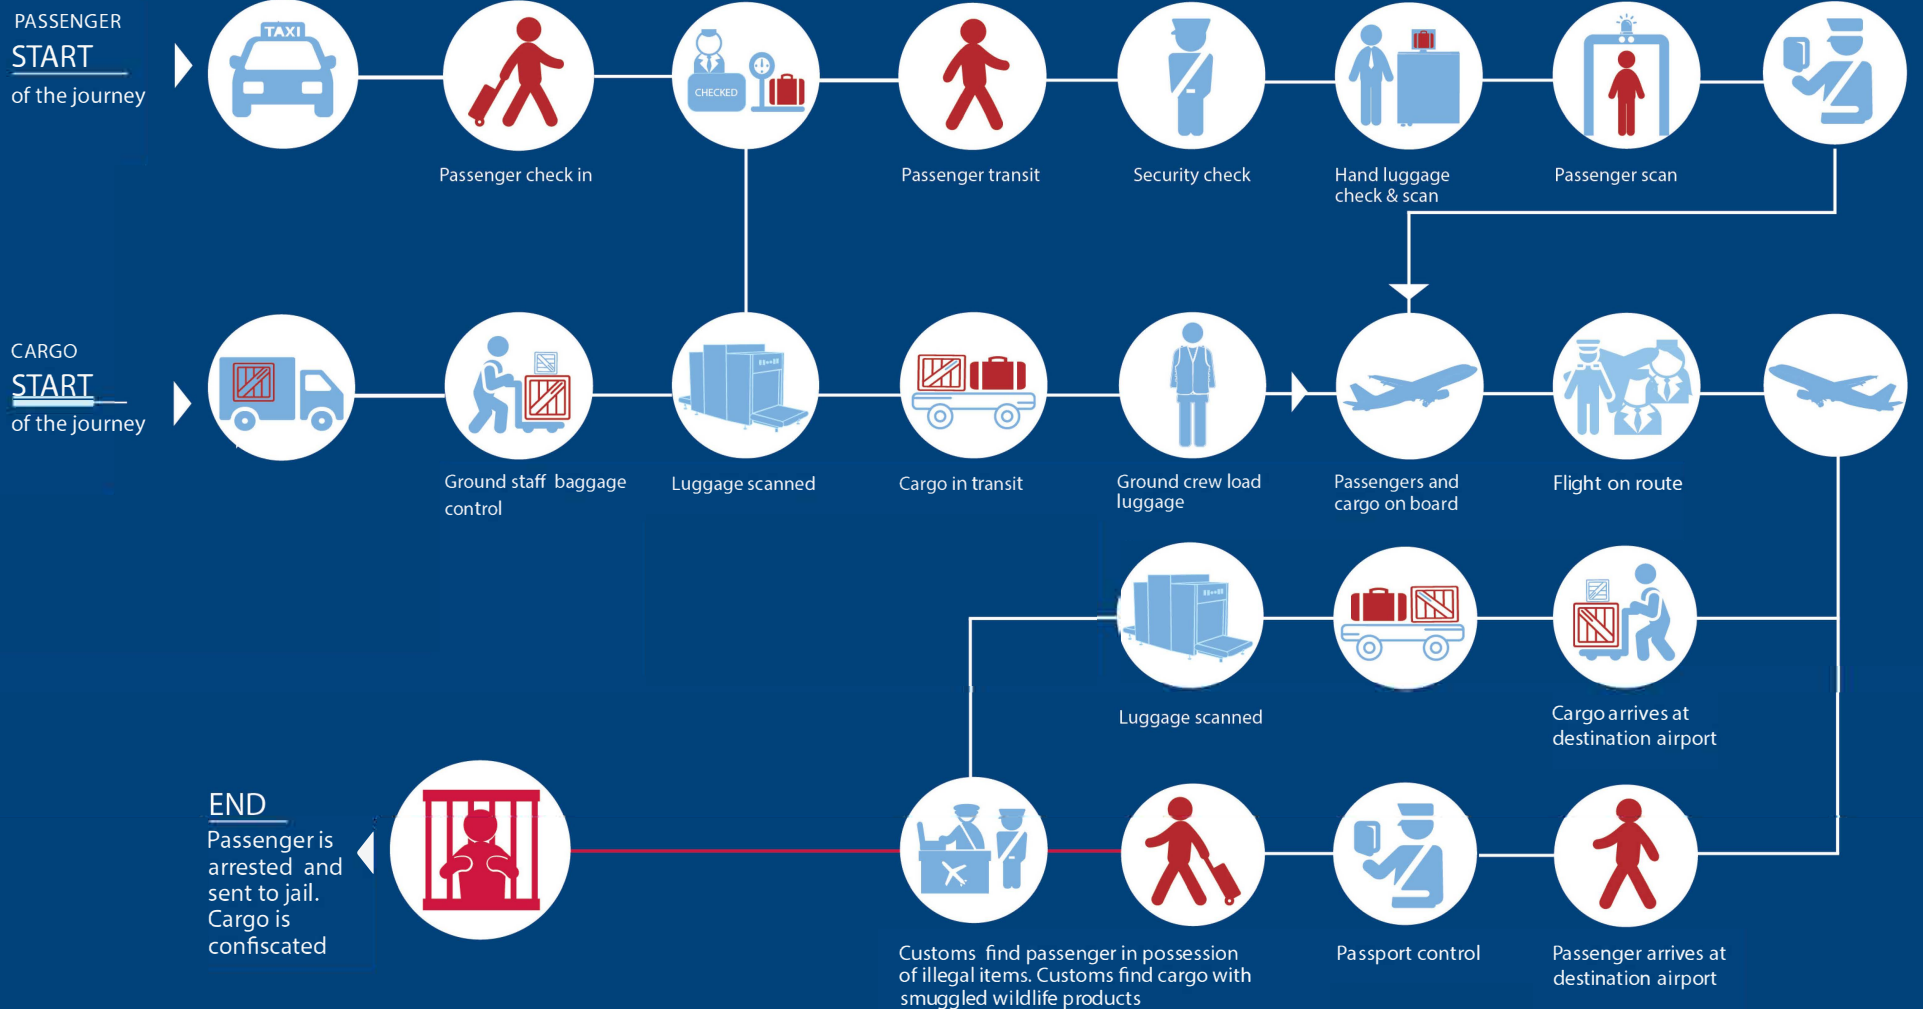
PASSENGER
START
of the journey

TAXI

Passenger check in

CHECKED

Passenger transit

Security check

Hand luggage check & scan

Passenger scan

CARGO
START
of the journey

Ground staff baggage control

Luggage scanned

Cargo in transit

Ground crew load luggage

Passengers and cargo on board

Flight on route

Luggage scanned

Cargo arrives at destination airport

END
Passenger is arrested and sent to jail. Cargo is confiscated

Customs find passenger in possession of illegal items. Customs find cargo with smuggled wildlife products

Passport control

Passenger arrives at destination airport